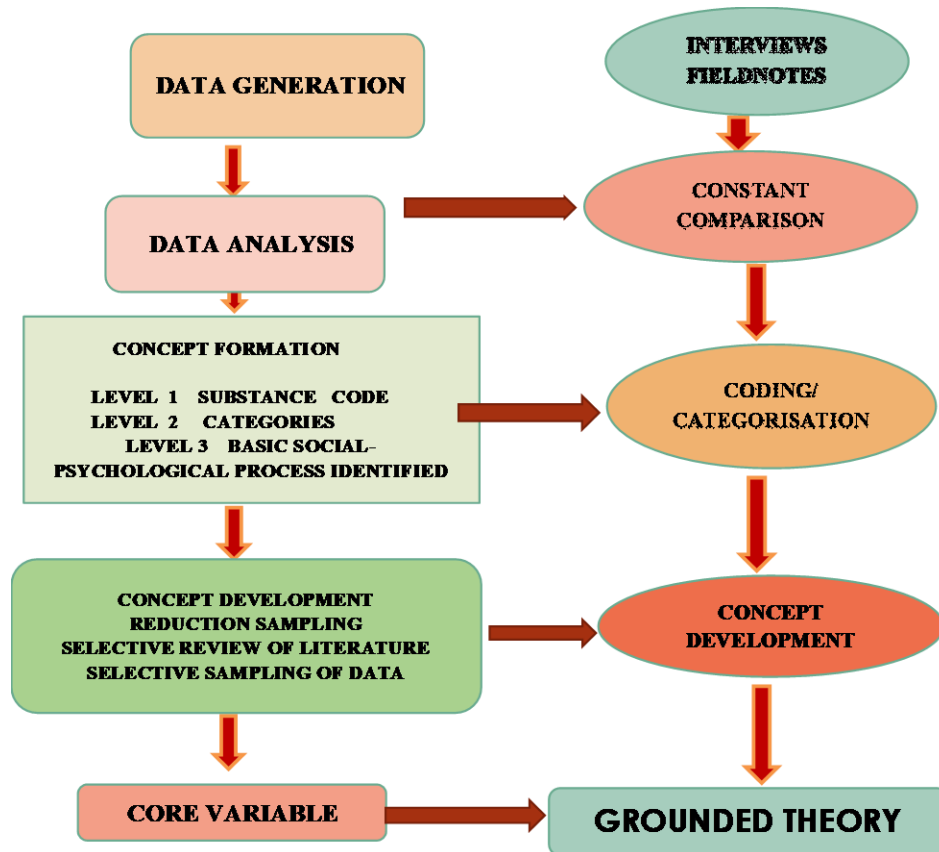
DATA GENERATION

INTERVIEWS
FIELDNOTES

DATA ANALYSIS

CONSTANT COMPARISON

CONCEPT FORMATION

LEVEL 1 SUBSTANCE CODE
LEVEL 2 CATEGORIES
LEVEL 3 BASIC SOCIAL-PSYCHOLOGICAL PROCESS IDENTIFIED

CODING/ CATEGORISATION

CONCEPT DEVELOPMENT
REDUCTION SAMPLING
SELECTIVE REVIEW OF LITERATURE
SELECTIVE SAMPLING OF DATA

CONCEPT DEVELOPMENT

CORE VARIABLE

GROUNDED THEORY